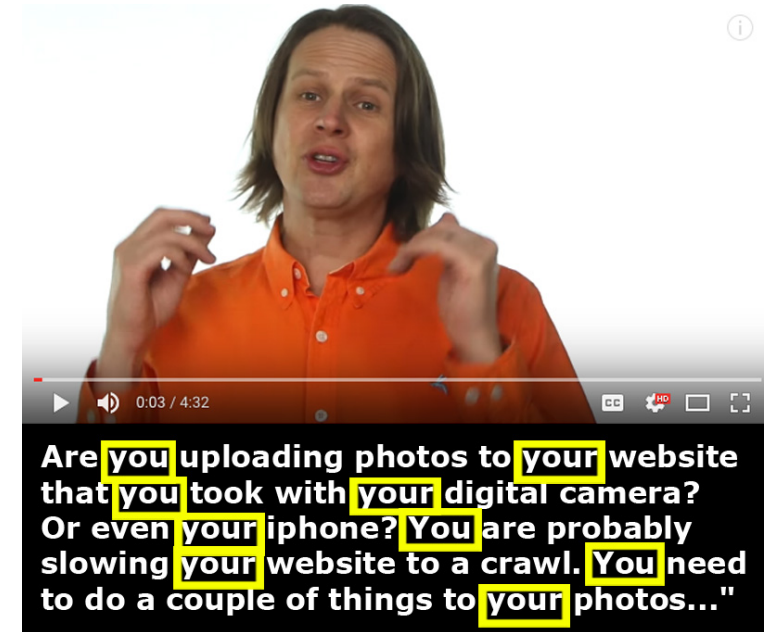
0:03 / 4:32

CC

HD

Are you uploading photos to your website that you took with your digital camera? Or even your iphone? You are probably slowing your website to a crawl. You need to do a couple of things to your photos..."